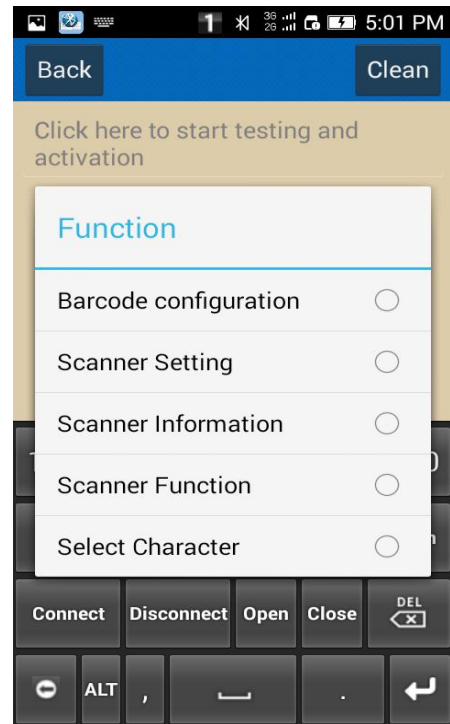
1 36 26 5:01 PM

Back

Clean

Click here to start testing and activation

Function

Barcode configuration

Scanner Setting

Scanner Information

Scanner Function

Select Character

Connect

Disconnect

Open

Close

DEL

ALT

,

.